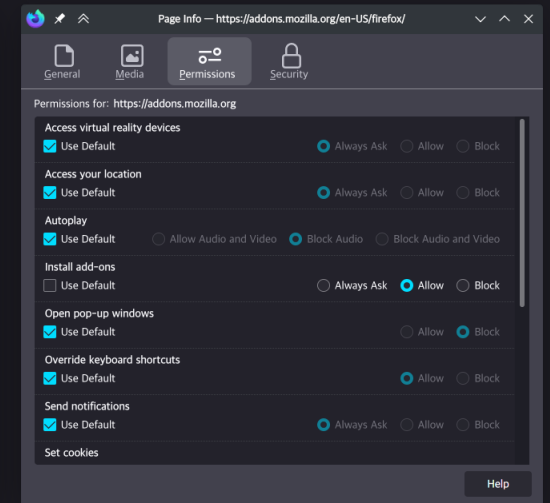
Page Info — https://addons.mozilla.org/en-US/firefox/

General
Media
Permissions
Security

Permissions for: https://addons.mozilla.org

Access virtual reality devices
Use Default
Always Ask
Allow
Block

Access your location
Use Default
Always Ask
Allow
Block

Autoplay
Use Default
Allow Audio and Video
Block Audio
Block Audio and Video

Install add-ons
Use Default
Always Ask
Allow
Block

Open pop-up windows
Use Default
Allow
Block

Override keyboard shortcuts
Use Default
Allow
Block

Send notifications
Use Default
Always Ask
Allow
Block

Set cookies

Help